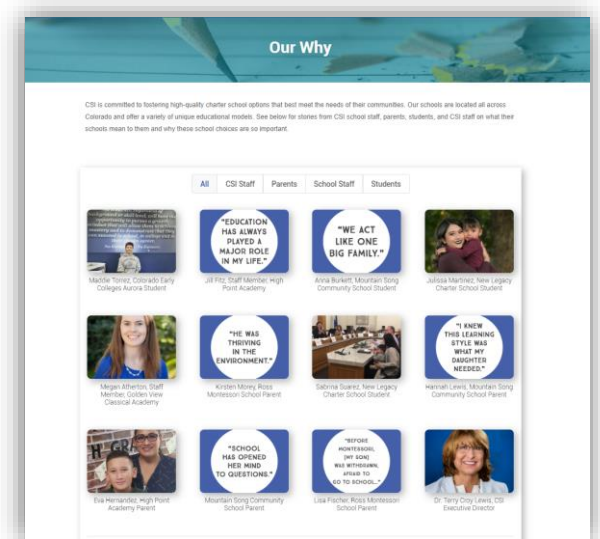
Our Why

CSI is committed to fostering high-quality charter school options that best meet the needs of their communities. Our schools are located all across Colorado and offer a variety of unique educational models. See below for stories from CSI school staff, parents, students, and CSI staff on what their schools mean to them and why these school choices are so important.

All | CSI Staff | Parents | School Staff | Students

Maddie Torrez, Colorado Early Colleges Aurora Student

"EDUCATION HAS ALWAYS PLAYED A MAJOR ROLE IN MY LIFE."
Jill Fitz, Staff Member, High Point Academy

"WE ACT LIKE ONE BIG FAMILY."
Anna Burkett, Mountain Song Community School Student

Julissa Martinez, New Legacy Charter School Student

Megan Atherton, Staff Member, Golden View Classical Academy

"HE WAS THRIVING IN THE ENVIRONMENT."
Kirsten Morey, Ross Montessori School Parent

Sabrina Suarez, New Legacy Charter School Student

"I KNEW THIS LEARNING STYLE WAS WHAT MY DAUGHTER NEEDED."
Hannah Lewis, Mountain Song Community School Parent

Eva Hernandez, High Point Academy Parent

"SCHOOL HAS OPENED HER MIND TO QUESTIONS."
Mountain Song Community School Parent

"BEFORE MONTESSORI, [MY SON] WAS WITHDRAWN, AFRAID TO GO TO SCHOOL..."
Lisa Fischer, Ross Montessori School Parent

Dr. Terry Croy Lewis, CSI Executive Director